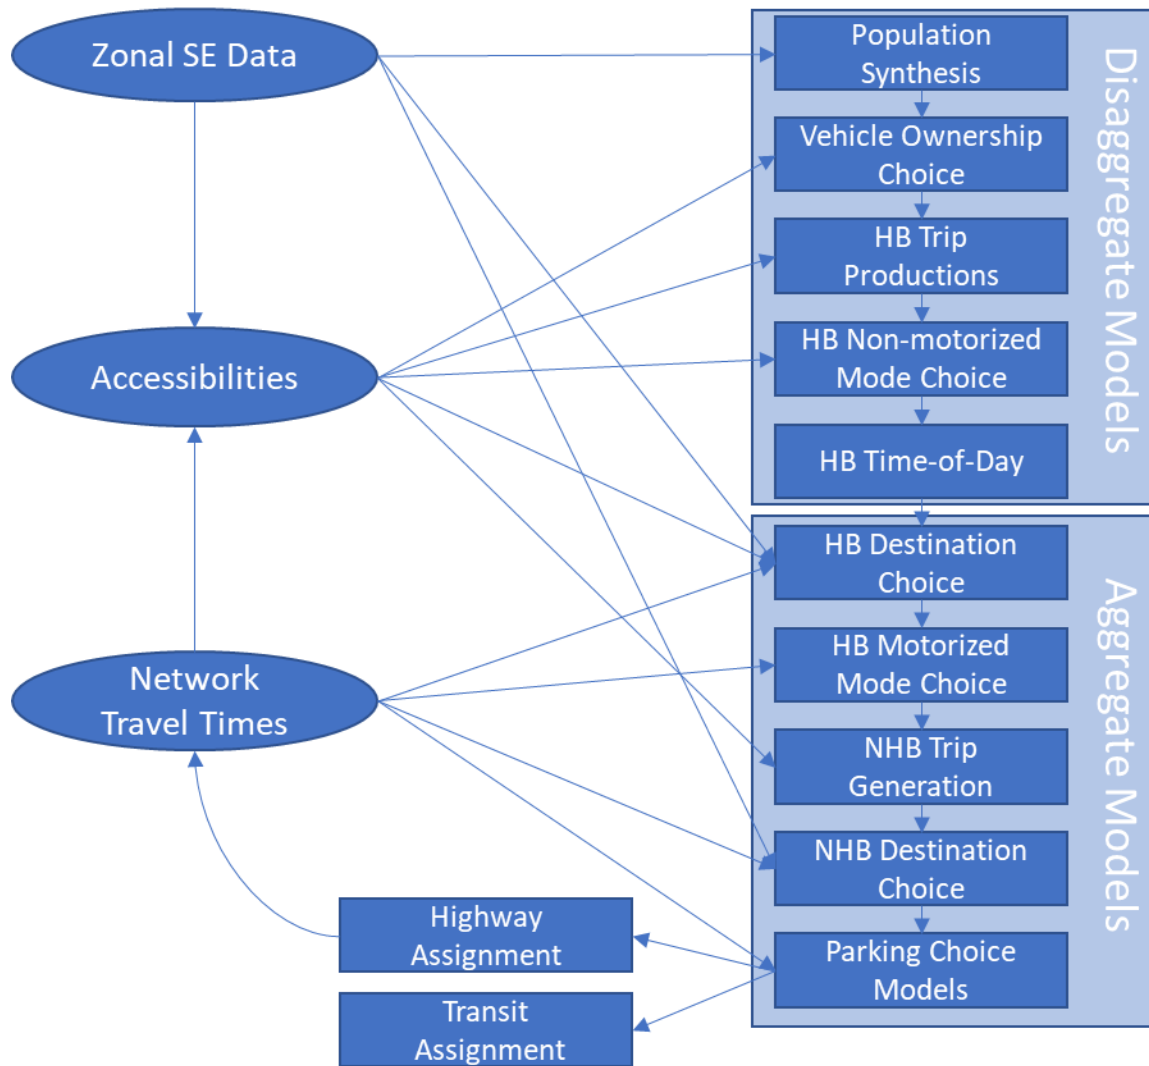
Zonal SE Data

Accessibilities

Network Travel Times

Population Synthesis

Vehicle Ownership Choice

HB Trip Productions

HB Non-motorized Mode Choice

HB Time-of-Day

Disaggregate Models

HB Destination Choice

HB Motorized Mode Choice

NHB Trip Generation

NHB Destination Choice

Parking Choice Models

Aggregate Models

Highway Assignment

Transit Assignment